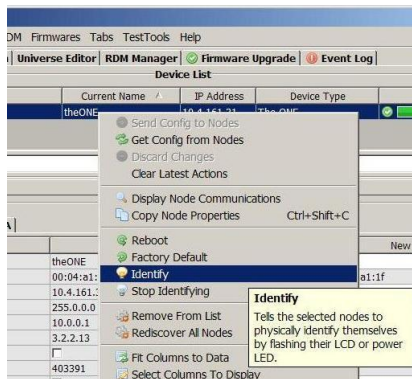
DM Firmwares Tabs TestTools Help
Universe Editor | RDM Manager | Firmware Upgrade | Event Log
Device List
Current Name | IP Address | Device Type
theONE | 10.4.161.31 | The ONE
Send Config to Nodes
Get Config from Nodes
Discard Changes
Clear Latest Actions
Display Node Communications
Copy Node Properties Ctrl+Shift+C
Reboot
Factory Default
Identify
Stop Identifying
Remove From List
Rediscover All Nodes
Fit Columns to Data
Select Columns To Display
New
theONE
00:04:a1:
a1:1f
10.4.161.
255.0.0.0
10.0.0.1
3.2.2.13
403391
Identify
Tells the selected nodes to physically identify themselves by flashing their LCD or power LED.